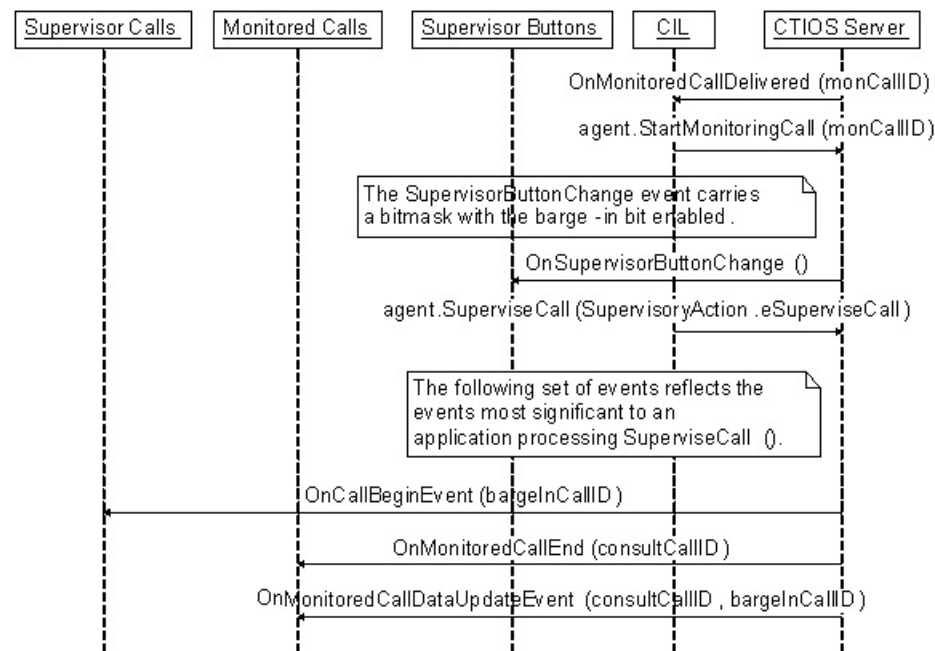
Supervisor Calls

Monitored Calls

Supervisor Buttons

CIL

CTIOS Server

OnMonitoredCallDelivered (monCallID)

agent.StartMonitoringCall (monCallID)

The SupervisorButtonChange event carries a bitmask with the barge -in bit enabled .

OnSupervisorButtonChange ()

agent.SuperviseCall (SupervisoryAction .eSuperviseCall )

The following set of events reflects the events most significant to an application processing SuperviseCall ().

OnCallBeginEvent (bargeInCallID )

OnMonitoredCallEnd (consultCallID )

OnMonitoredCallDataUpdateEvent (consultCallID , bargeInCallID )